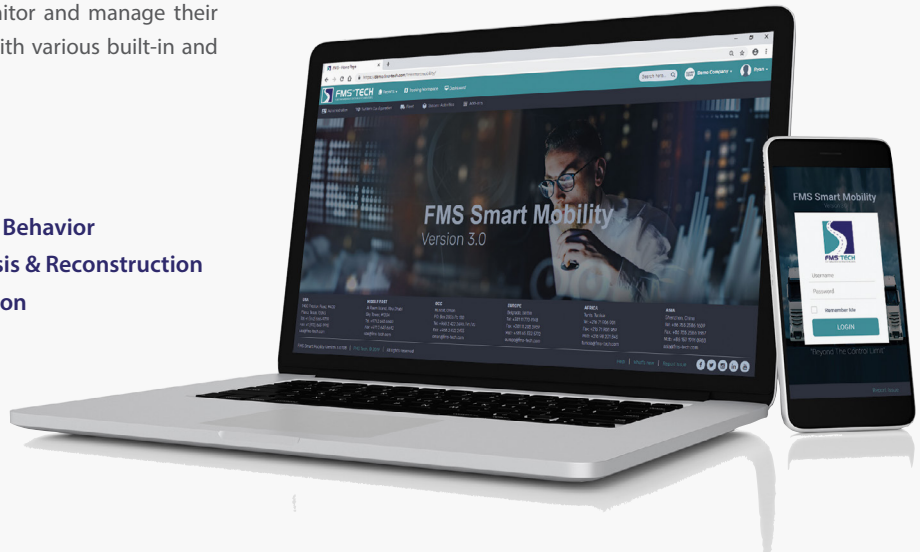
itor and manage their
ith various built-in and

Behavior
sis & Reconstruction
on

FMS Smart Mobility
Version 3.0

FMS Smart Mobility

FMS TECH

Username
Password
Remember Me
LOGIN

"Beyond The Control Limit"